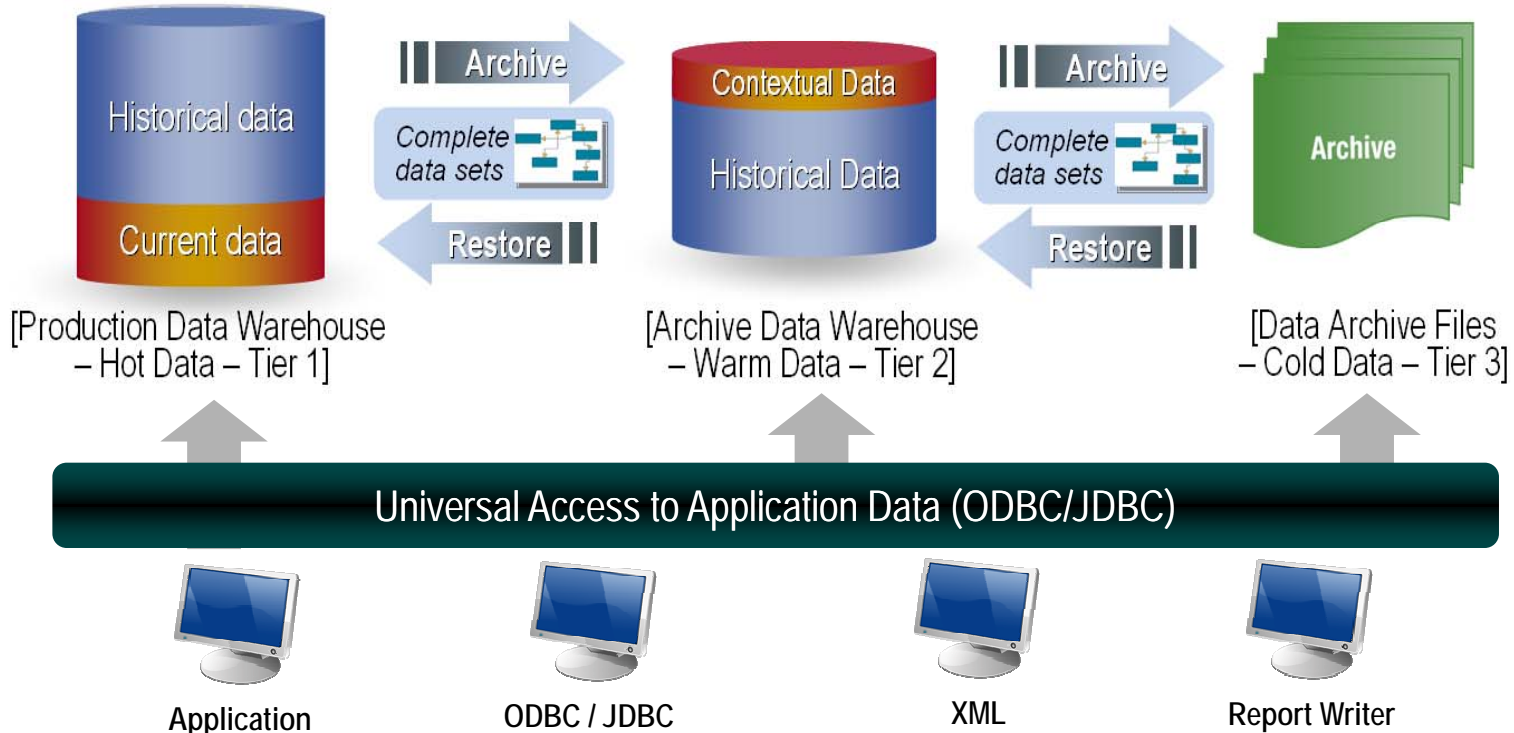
Historical data

Current data

Archive

Complete data sets

Restore

Contextual Data

Historical Data

Archive

Complete data sets

Restore

Archive

[Production Data Warehouse – Hot Data – Tier 1]

[Archive Data Warehouse – Warm Data – Tier 2]

[Data Archive Files – Cold Data – Tier 3]

Universal Access to Application Data (ODBC/JDBC)

Application

ODBC / JDBC

XML

Report Writer